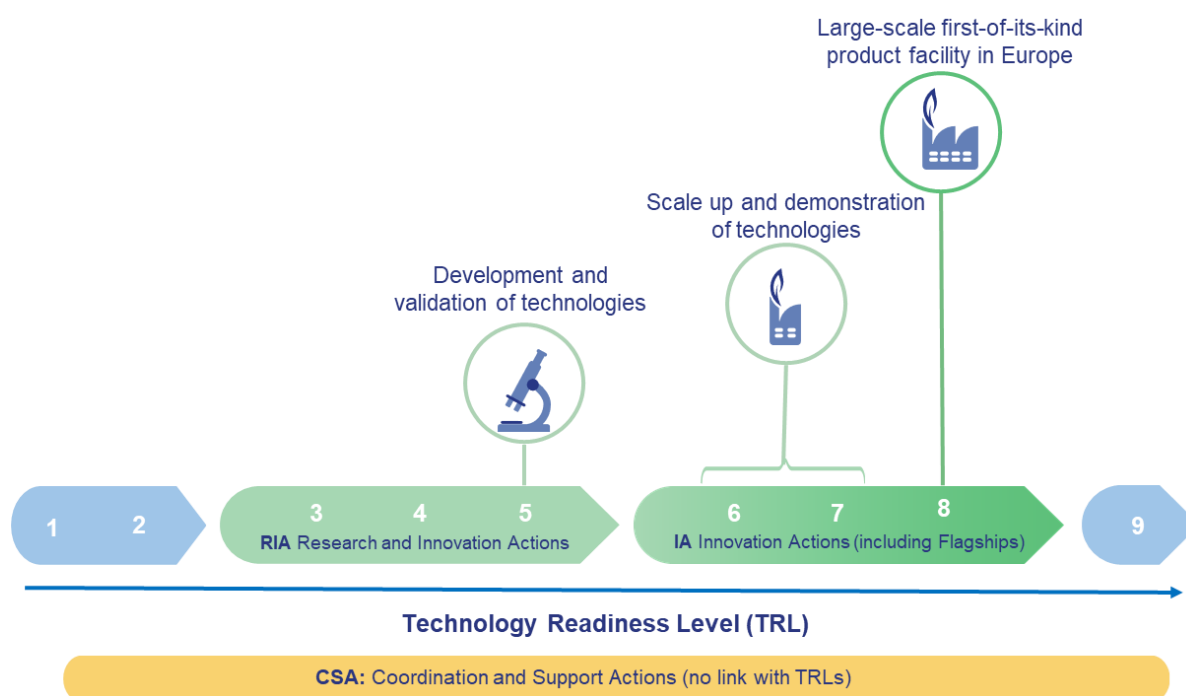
Large-scale first-of-its-kind product facility in Europe

Scale up and demonstration of technologies

Development and validation of technologies

1 2

3 4 5
RIA Research and Innovation Actions

6 7 8
IA Innovation Actions (including Flagships)

9

Technology Readiness Level (TRL)

CSA: Coordination and Support Actions (no link with TRLs)